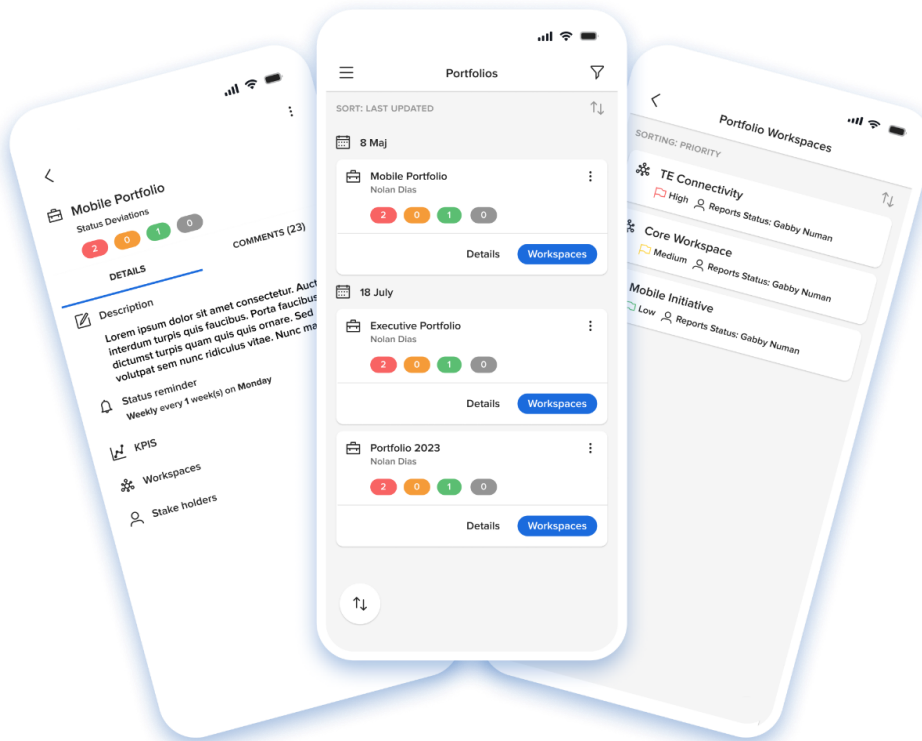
Mobile Portfolio
Status Deviations
2 0 1 0
DETAILS
COMMENTS (23)
Description
Lorem ipsum dolor sit amet consectetur. Auct interdum turpis quis faucibus. Porta faucibus dictumst turpis quam quis quis ornare. Sed volutpat sem nunc ridiculus vitae. Nunc ma
Status reminder
Weekly every 1 week(s) on Monday
KPIS
Workspaces
Stake holders

Portfolios
SORT: LAST UPDATED
8 Maj
Mobile Portfolio
Nolan Dias
2 0 1 0
Details
Workspaces
18 July
Executive Portfolio
Nolan Dias
2 0 1 0
Details
Workspaces
Portfolio 2023
Nolan Dias
2 0 1 0
Details
Workspaces

Portfolio Workspaces
SORTING: PRIORITY
TE Connectivity
High
Reports Status: Gabby Numan
Core Workspace
Medium
Reports Status: Gabby Numan
Mobile Initiative
Low
Reports Status: Gabby Numan